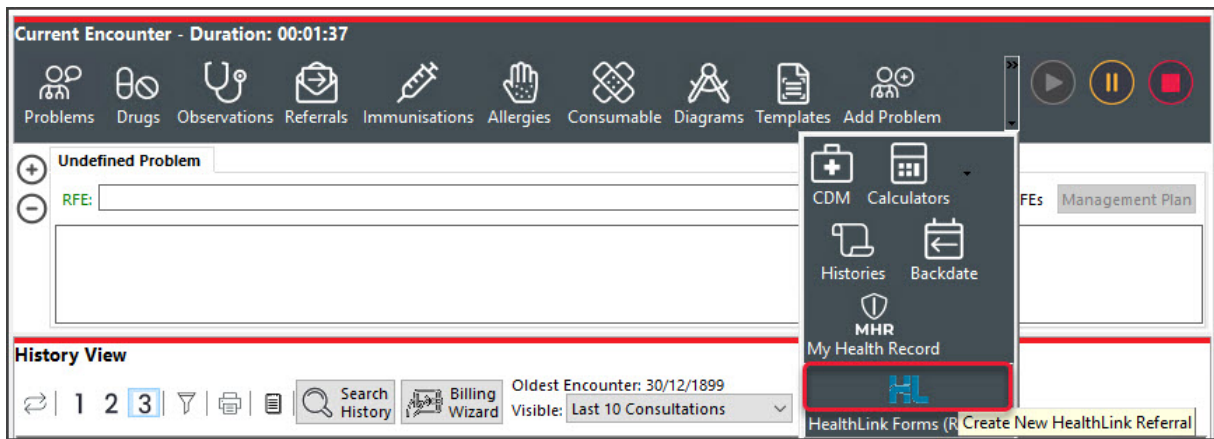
Current Encounter - Duration: 00:01:37

Problems Drugs Observations Referrals Immunisations Allergies Consumable Diagrams Templates Add Problem

Undefined Problem

RFE:

FEs Management Plan

CDM Calculators

Histories Backdate

MHR
My Health Record

HL
HealthLink Forms (R

Create New HealthLink Referral

History View

1 2 3

Search History

Billing Wizard

Oldest Encounter: 30/12/1899
Visible: Last 10 Consultations